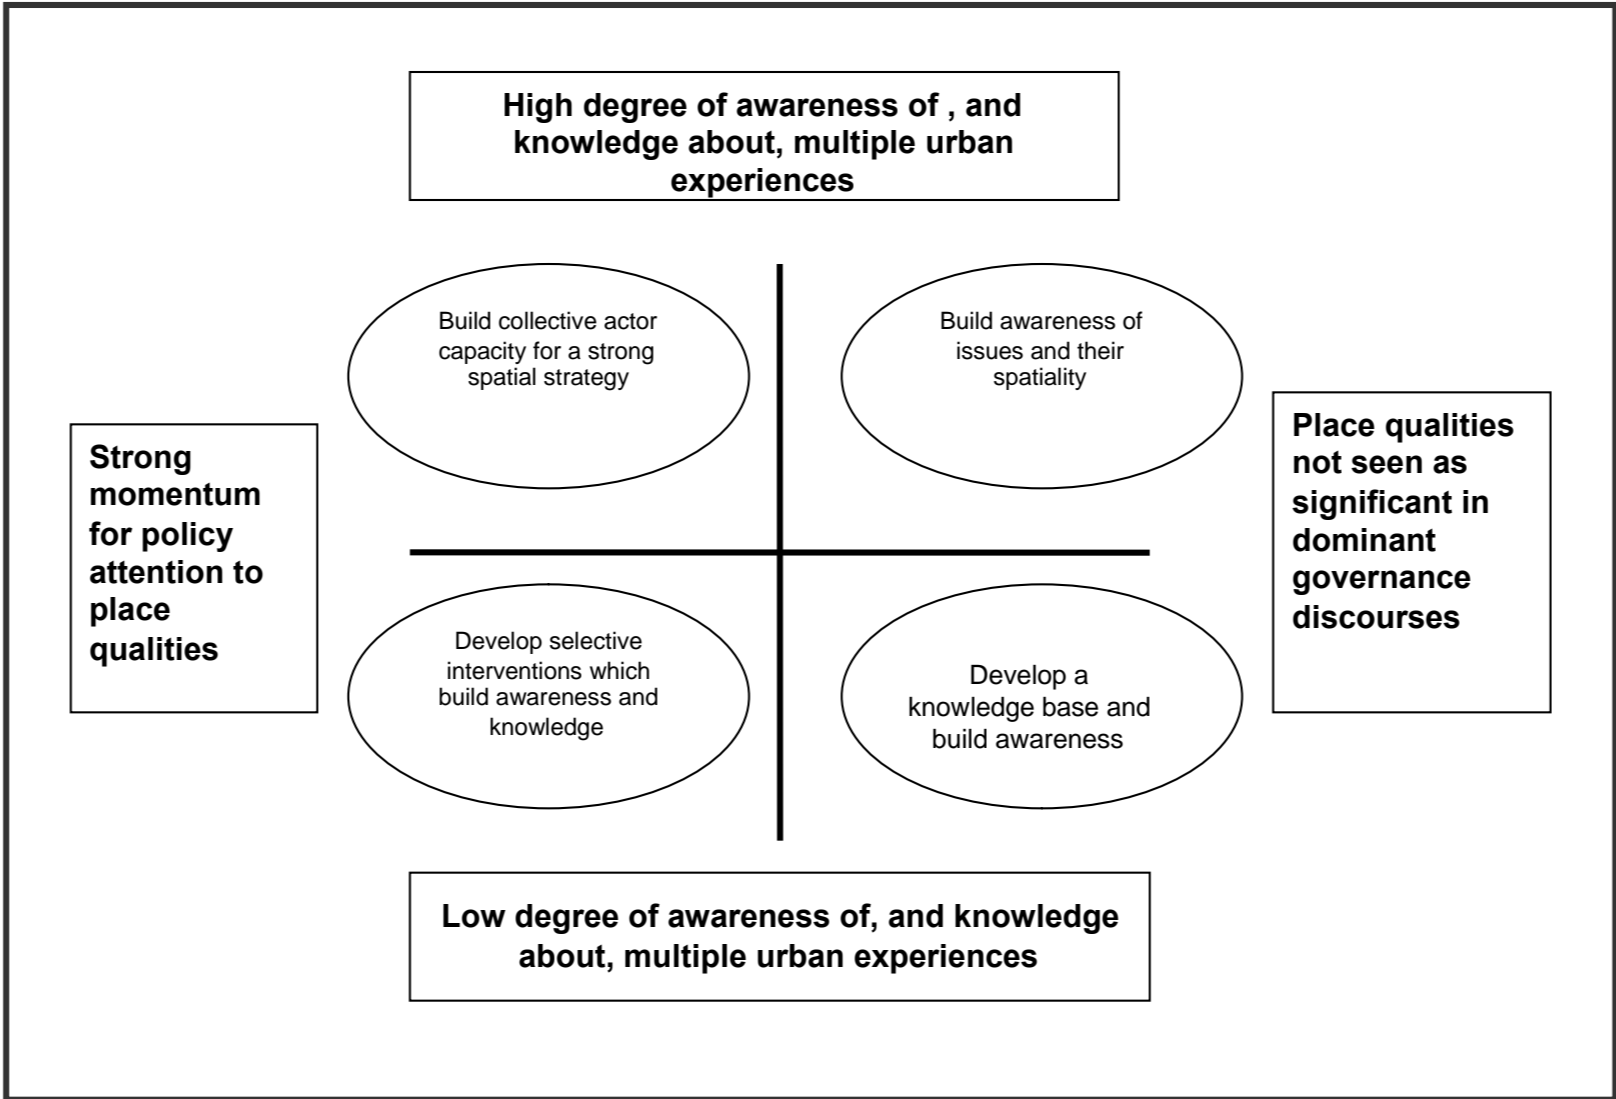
High degree of awareness of , and knowledge about, multiple urban experiences

Build collective actor capacity for a strong spatial strategy

Build awareness of issues and their spatiality

Strong momentum for policy attention to place qualities

Place qualities not seen as significant in dominant governance discourses

Develop selective interventions which build awareness and knowledge

Develop a knowledge base and build awareness

Low degree of awareness of, and knowledge about, multiple urban experiences